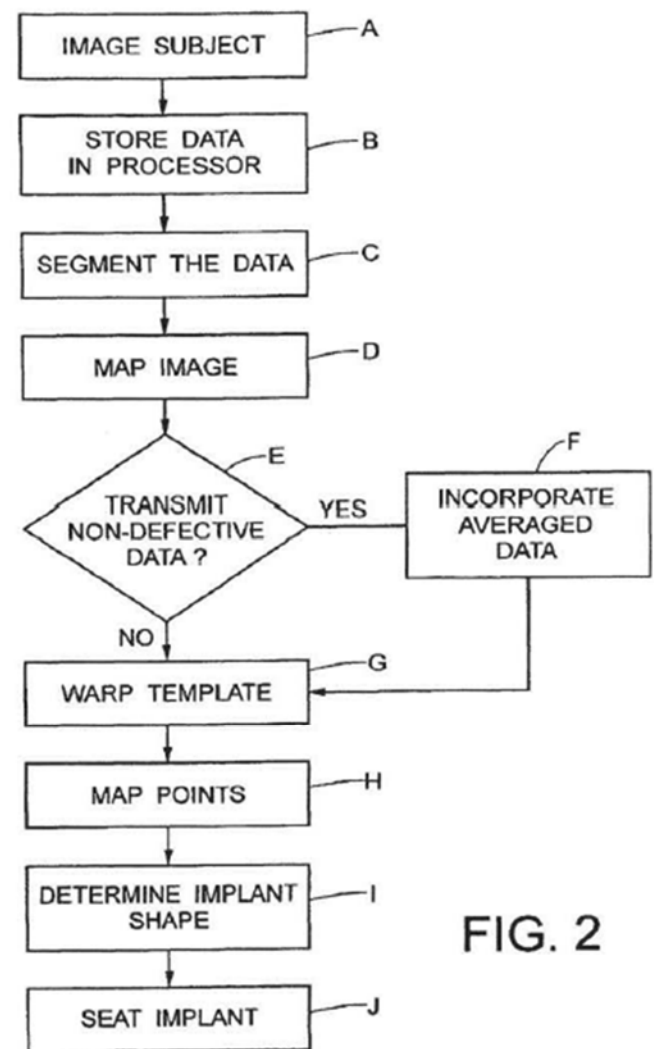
IMAGE SUBJECT
A

STORE DATA IN PROCESSOR
B

SEGMENT THE DATA
C

MAP IMAGE
D

TRANSMIT NON-DEFECTIVE DATA ?
E

YES

INCORPORATE AVERAGED DATA
F

NO

WARP TEMPLATE
G

MAP POINTS
H

DETERMINE IMPLANT SHAPE
I

SEAT IMPLANT
J

FIG. 2